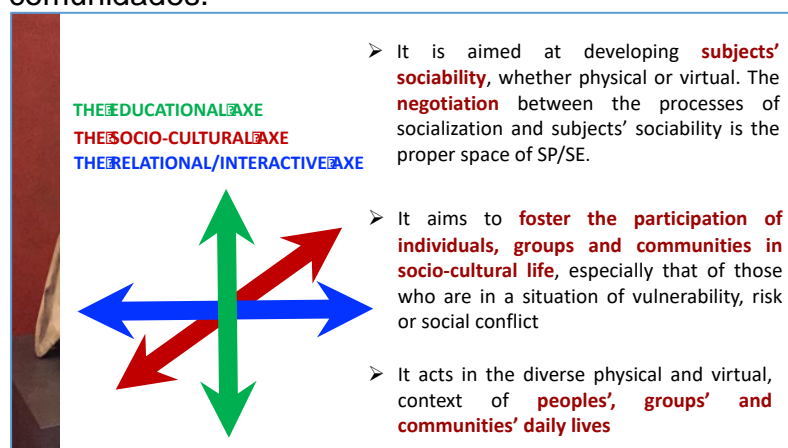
comunidades.

THE EDUCATIONAL AXE
THE SOCIO-CULTURAL AXE
THE RELATIONAL/INTERACTIVE AXE

➢ It is aimed at developing subjects' sociability, whether physical or virtual. The negotiation between the processes of socialization and subjects' sociability is the proper space of SP/SE.

➢ It aims to foster the participation of individuals, groups and communities in socio-cultural life, especially that of those who are in a situation of vulnerability, risk or social conflict

➢ It acts in the diverse physical and virtual, context of peoples', groups' and communities' daily lives